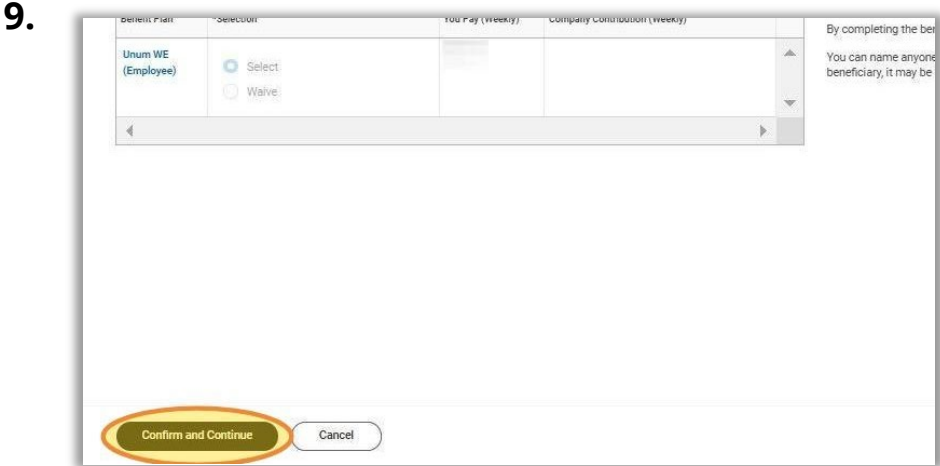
9.

| Benefit Plan | *Selection | You Pay (Weekly) | Company Contribution (Weekly) |
|---|---|---|---|
| Unum WE (Employee) | Select<br>Waive | | |

By completing the ber

You can name anyone beneficiary, it may be

Confirm and Continue

Cancel